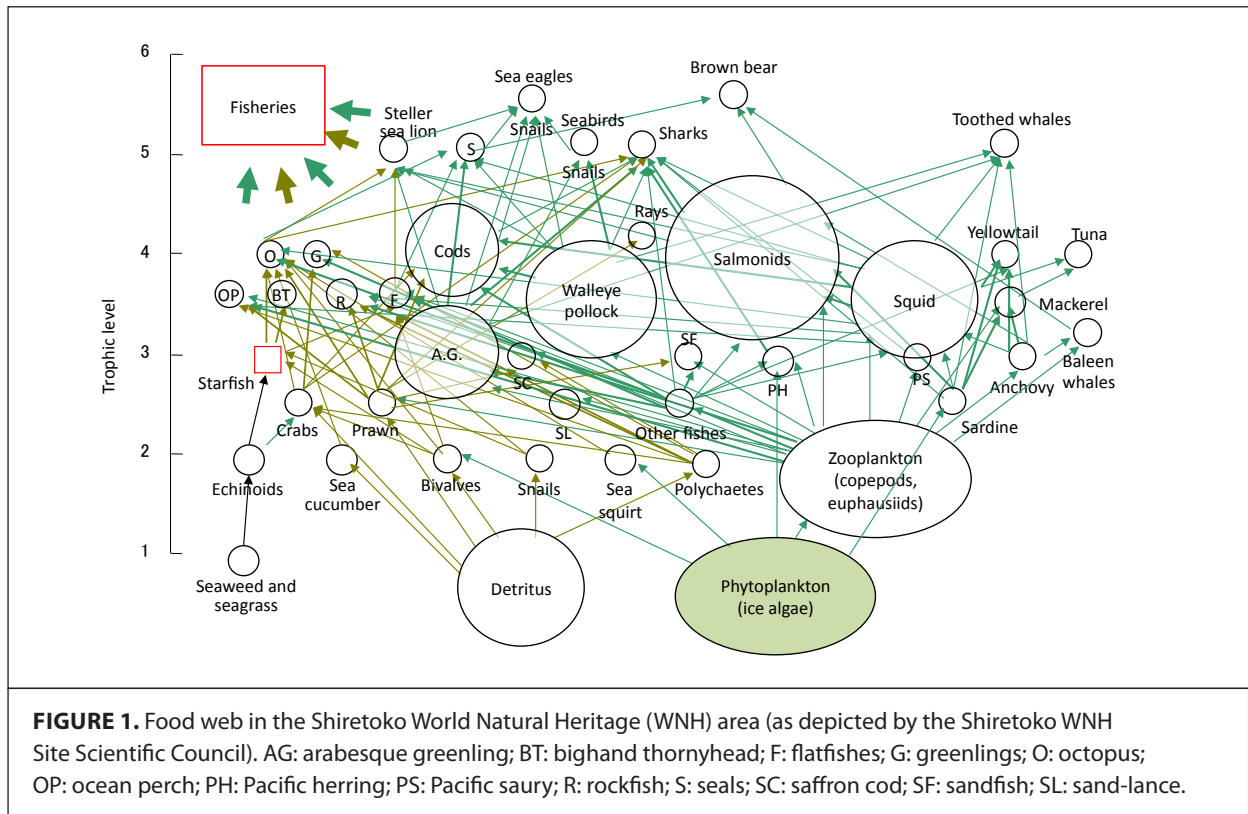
6

5

4

3

2

1

Trophic level

Fisheries

Steller sea lion

Sea eagles

S

Snails

Seabirds

Snails

Sharks

Brown bear

Toothed whales

Rays

Cods

O

G

OP

BT

R

F

Walleye pollock

Salmonids

Squid

Yellowtail

Tuna

Mackerel

A.G.

SF

Starfish

SC

PH

PS

Baleen whales

Anchovy

Crabs

Prawn

SL

Other fishes

Sardine

Echinoids

Sea cucumber

Bivalves

Snails

Sea squirt

Polychaetes

Zooplankton (copepods, euphausiids)

Seaweed and seagrass

Detritus

Phytoplankton (ice algae)

FIGURE 1. Food web in the Shiretoko World Natural Heritage (WNH) area (as depicted by the Shiretoko WNH Site Scientific Council). AG: arabesque greenling; BT: bighand thornyhead; F: flatfishes; G: greenlings; O: octopus; OP: ocean perch; PH: Pacific herring; PS: Pacific saury; R: rockfish; S: seals; SC: saffron cod; SF: sandfish; SL: sand-lance.